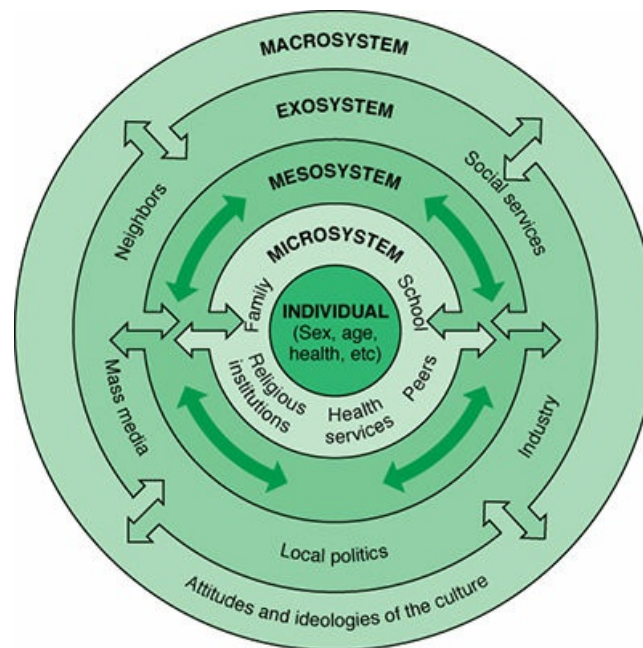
MACROSYSTEM

EXOSYSTEM

Neighbors

Social services

MESOSYSTEM

MICROSYSTEM

Family

School

INDIVIDUAL
(Sex, age, health, etc)

Mass media

Religious institutions

Health services

Peers

Industry

Local politics

Attitudes and ideologies of the culture